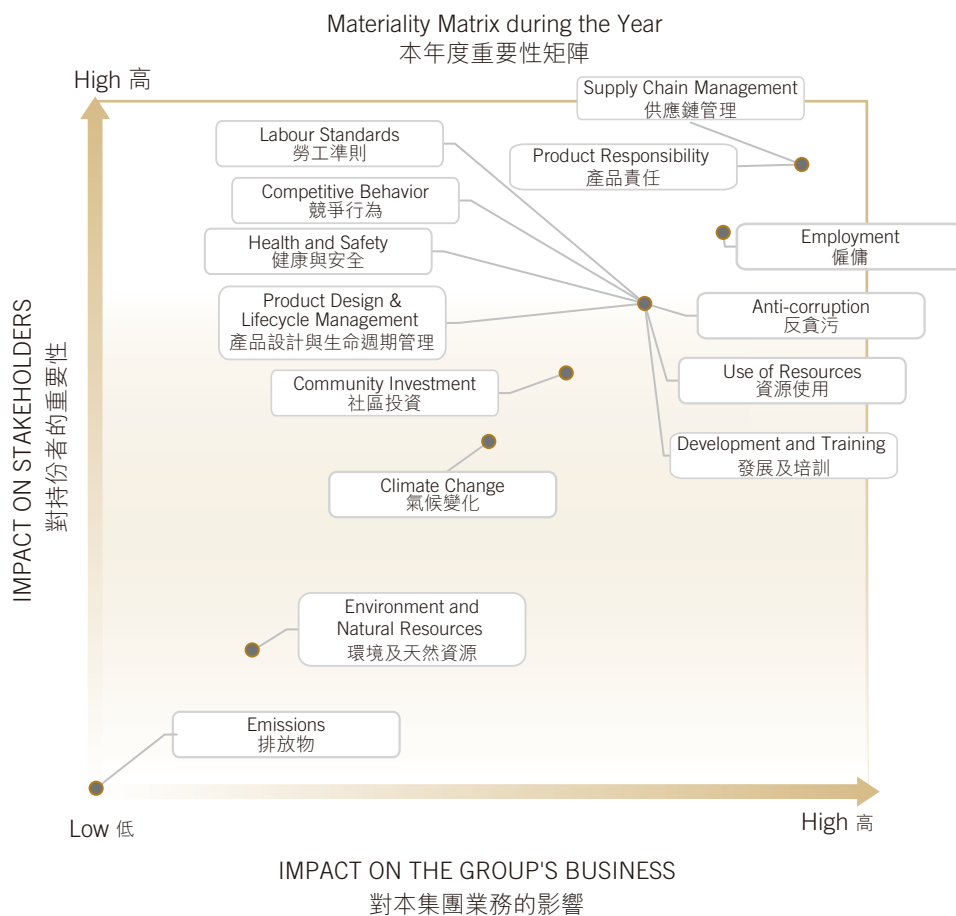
Materiality Matrix during the Year
本年度重要性矩陣

High 高

Supply Chain Management
供應鏈管理

Labour Standards
勞工準則

Product Responsibility
產品責任

Competitive Behavior
競爭行為

Employment
僱傭

Health and Safety
健康與安全

Product Design &
Lifecycle Management
產品設計與生命週期管理

Anti-corruption
反貪污

Community Investment
社區投資

Use of Resources
資源使用

Development and Training
發展及培訓

Climate Change
氣候變化

Environment and
Natural Resources
環境及天然資源

Emissions
排放物

IMPACT ON STAKEHOLDERS
對持份者的重要性

Low 低

High 高

IMPACT ON THE GROUP'S BUSINESS
對本集團業務的影響